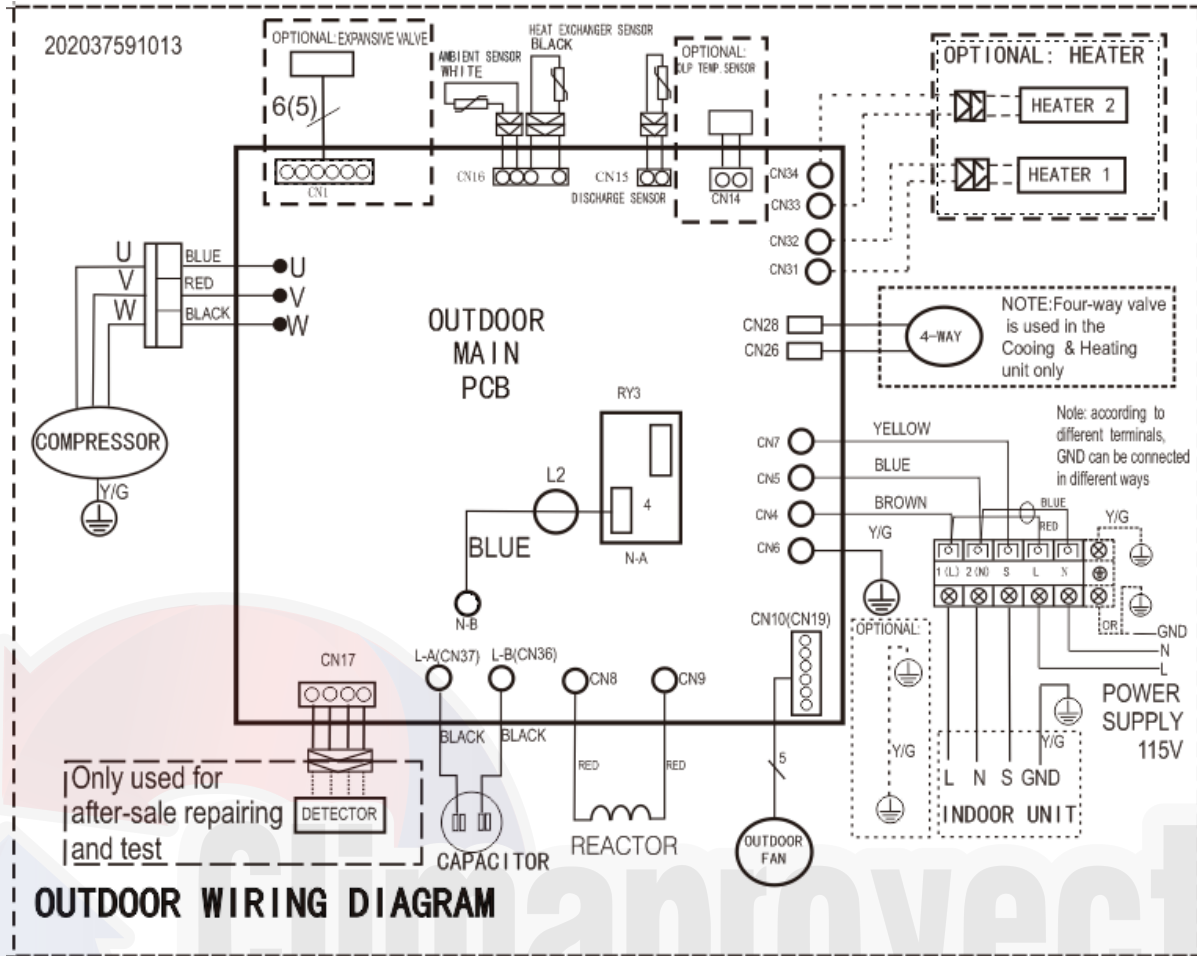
202037591013

OPTIONAL: EXPANSIVE VALVE
6(5)
CN1

AMBIENT SENSOR WHITE
HEAT EXCHANGER SENSOR BLACK
CN16
CN15
DISCHARGE SENSOR

OPTIONAL: OLP TEMP. SENSOR
CN14

OPTIONAL: HEATER
HEATER 2
HEATER 1
CN34
CN33
CN32
CN31

U
V
W
BLUE
RED
BLACK
U
V
W
COMPRESSOR
Y/G

OUTDOOR MAIN PCB

CN28
CN26
4-WAY
NOTE:Four-way valve is used in the Cooing & Heating unit only

RY3
4
N-A
L2
BLUE
N-B

Note: according to different terminals, GND can be connected in different ways
CN7
CN5
CN4
CN6
YELLOW
BLUE
BROWN
Y/G
BLUE
RED
Y/G
1 (L) 2 (N) S L N
OR
GND
N
L
OPTIONAL:
Y/G
POWER SUPPLY 115V
Y/G
L N S GND
INDOOR UNIT

CN10(CN19)
5
OUTDOOR FAN

CN17
L-A(CN37)
L-B(CN36)
CN8
CN9
BLACK
BLACK
RED
RED
REACTOR
CAPACITOR

Only used for after-sale repairing and test
DETECTOR

OUTDOOR WIRING DIAGRAM

climanovect